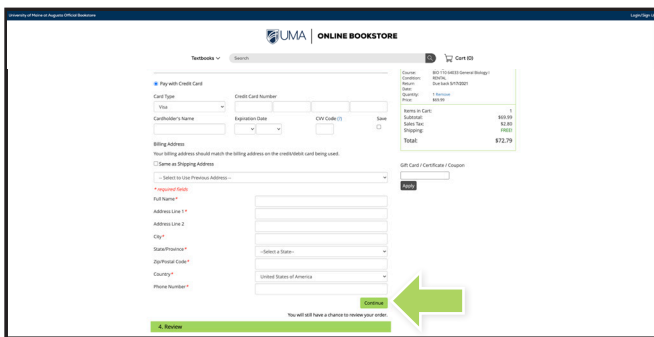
University of Maine at Augusta Official Bookstore

Login/Sign U

UMA | ONLINE BOOKSTORE

Textbooks

Search

Cart (0)

Pay with Credit Card

Card Type

Visa

Credit Card Number

Cardholder's Name

Expiration Date

CVV Code (?)

Save

Billing Address

Your billing address should match the billing address on the credit/debit card being used.

Same as Shipping Address

-- Select to Use Previous Address --

* required field

Full Name*

Address Line 1*

Address Line 2

City*

State/Province*

--Select a State--

Zip/Postal Code*

Country*

United States of America

Phone Number*

Continue

You will still have a chance to review your order.

4. Review

Course: BIO 110-54033 General Biology I
Condition: RENTAL
Return Date: Due back 5/17/2021
Quantity: 1 Remove
Price: $69.99

Items in Cart: 1
Subtotal: $69.99
Sales Tax: $2.80
Shipping: FREE!
Total: $72.79

Gift Card / Certificate / Coupon

Apply